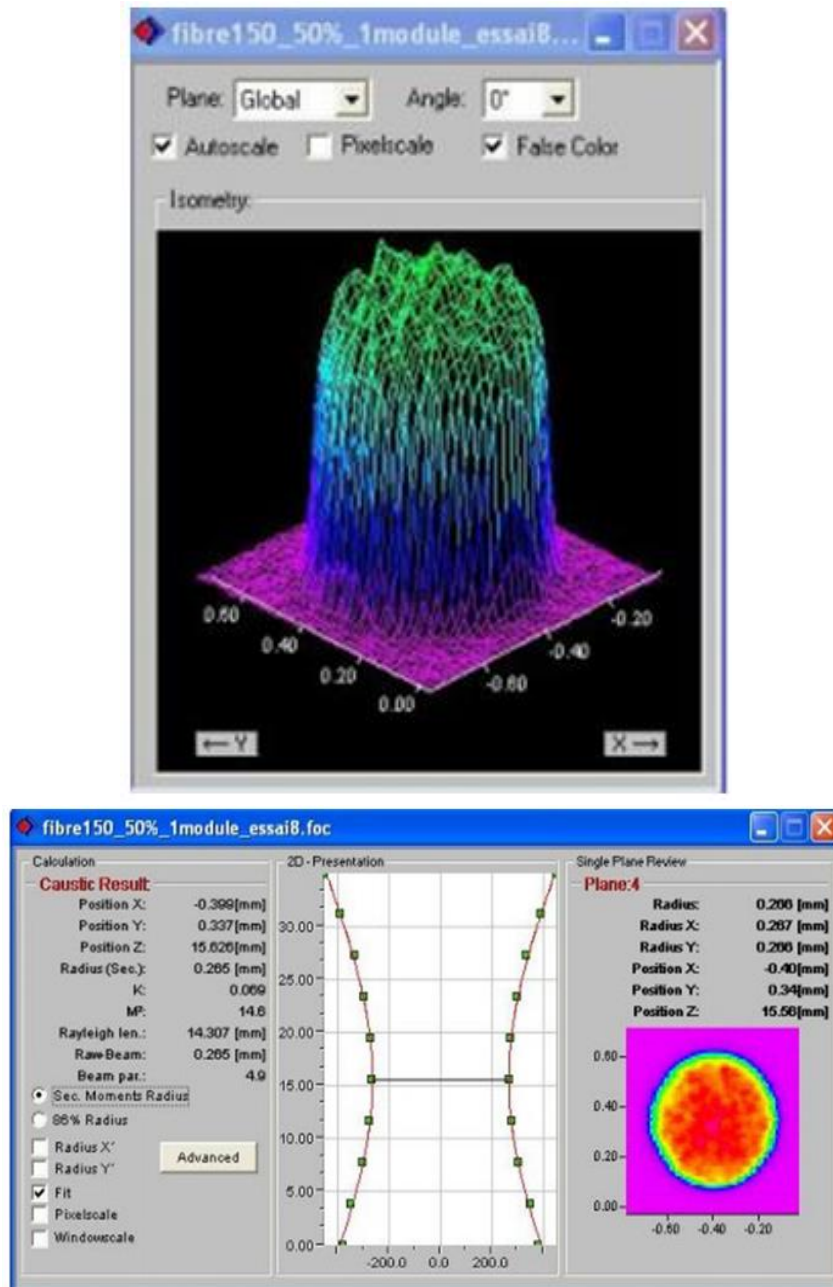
fibre150_50%_1module_essai8...

Plane: Global Angle: 0°

Autoscale Pixelscale False Color

Isometry:

0.60 0.40 0.20 0.00 -0.20 -0.40 -0.60

←Y X→

fibre150_50%_1module_essai8.foc

Calculation

Caustic Result

| | |
|---|---|
| Position X: | -0.399[mm] |
| Position Y: | 0.337[mm] |
| Position Z: | 15.626[mm] |
| Radius (Sec.): | 0.265 [mm] |
| K: | 0.069 |
| M²: | 14.6 |
| Rayleigh len.: | 14.307 [mm] |
| Raw-Beam: | 0.265 [mm] |
| Beam par.: | 4.9 |

Sec. Moments Radius

86% Radius

Radius X'

Radius Y'

Advanced

Fit

Pixelscale

Windowscale

2D - Presentation

30.00 25.00 20.00 15.00 10.00 5.00 0.00

-200.0 0.0 200.0

Single Plane Review

Plane:4

| | |
|---|---|
| Radius: | 0.266 [mm] |
| Radius X: | 0.267 [mm] |
| Radius Y: | 0.266 [mm] |
| Position X: | -0.40[mm] |
| Position Y: | 0.34[mm] |
| Position Z: | 15.56[mm] |

0.60 0.40 0.20 0.00

-0.60 -0.40 -0.20